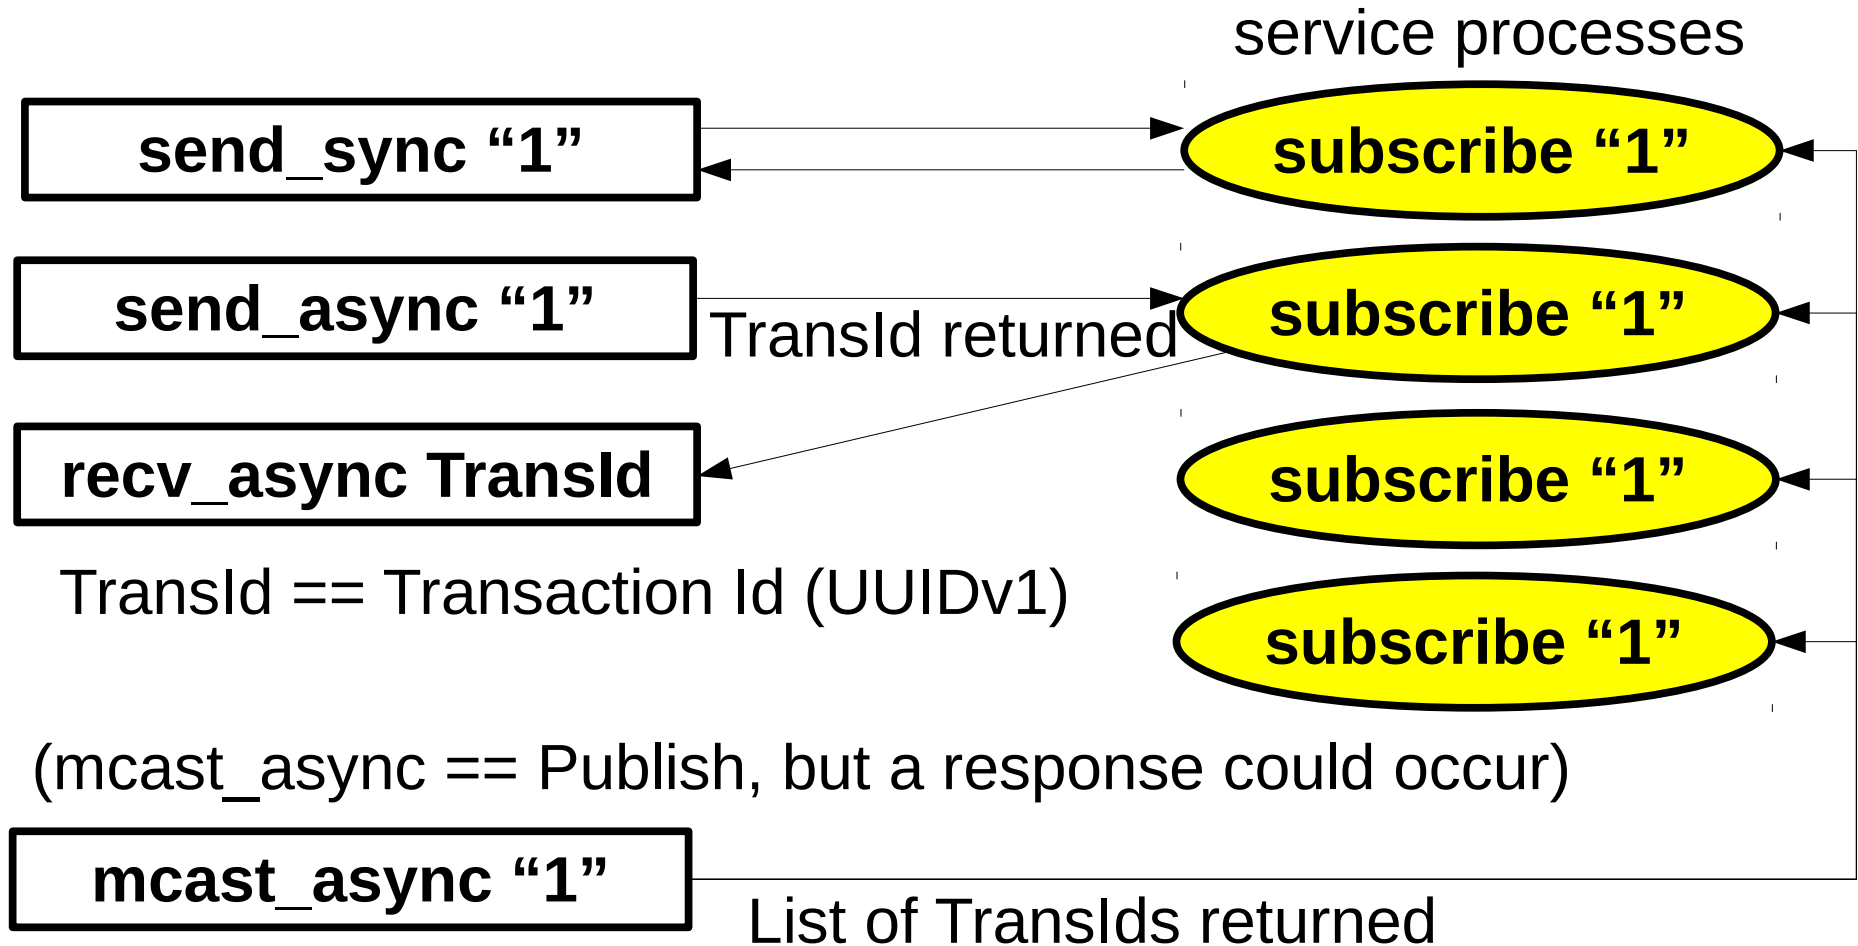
service processes

send_sync “1”

subscribe “1”

send_async “1”

TransId returned

subscribe “1”

recv_async TransId

subscribe “1”

TransId == Transaction Id (UUIDv1)

subscribe “1”

(mcast_async == Publish, but a response could occur)

mcast_async “1”

List of TransIds returned